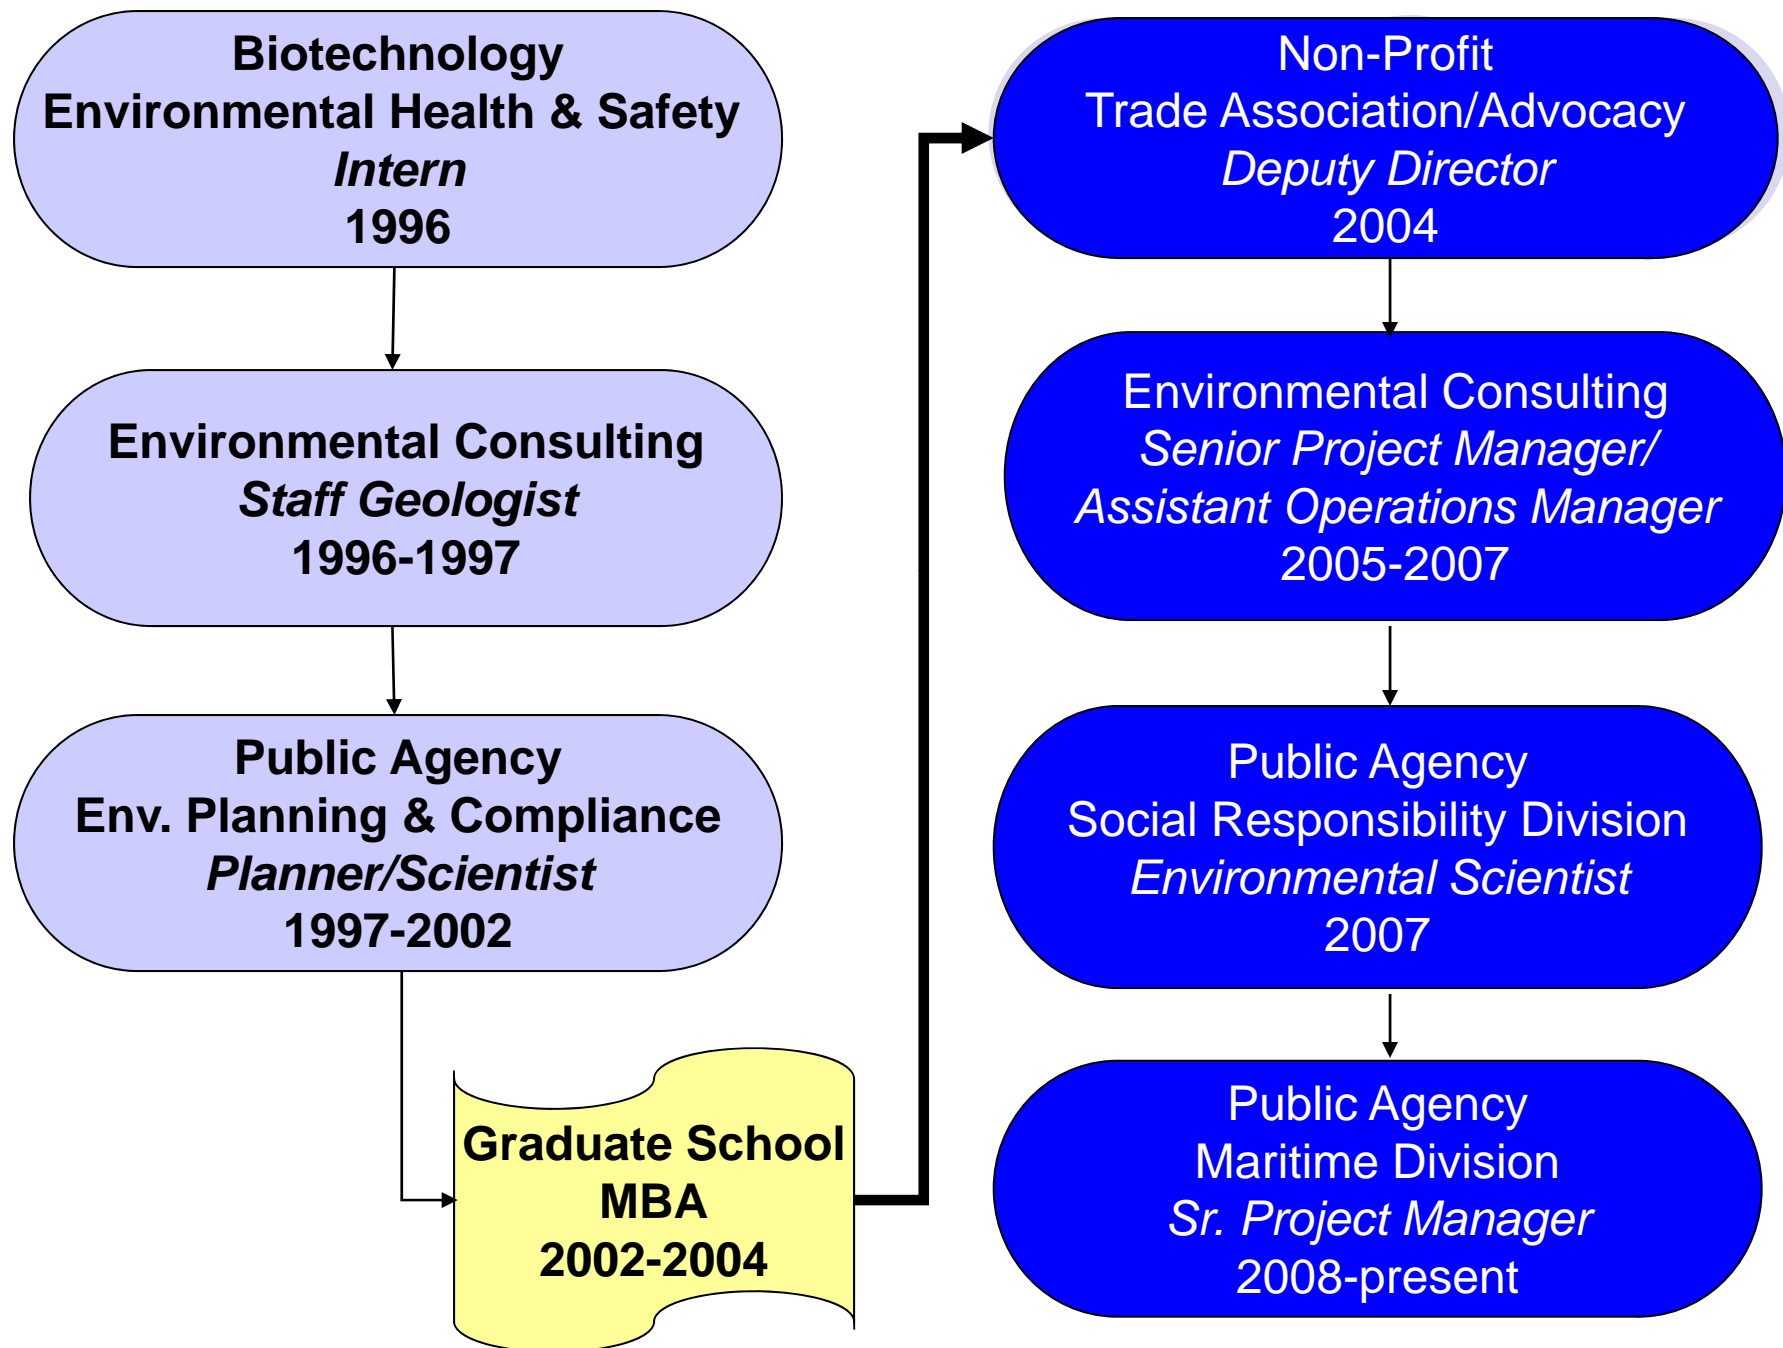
Biotechnology
Environmental Health & Safety
Intern
1996

Environmental Consulting
Staff Geologist
1996-1997

Public Agency
Env. Planning & Compliance
Planner/Scientist
1997-2002

Graduate School
MBA
2002-2004

Non-Profit
Trade Association/Advocacy
Deputy Director
2004

Environmental Consulting
Senior Project Manager/
Assistant Operations Manager
2005-2007

Public Agency
Social Responsibility Division
Environmental Scientist
2007

Public Agency
Maritime Division
Sr. Project Manager
2008-present